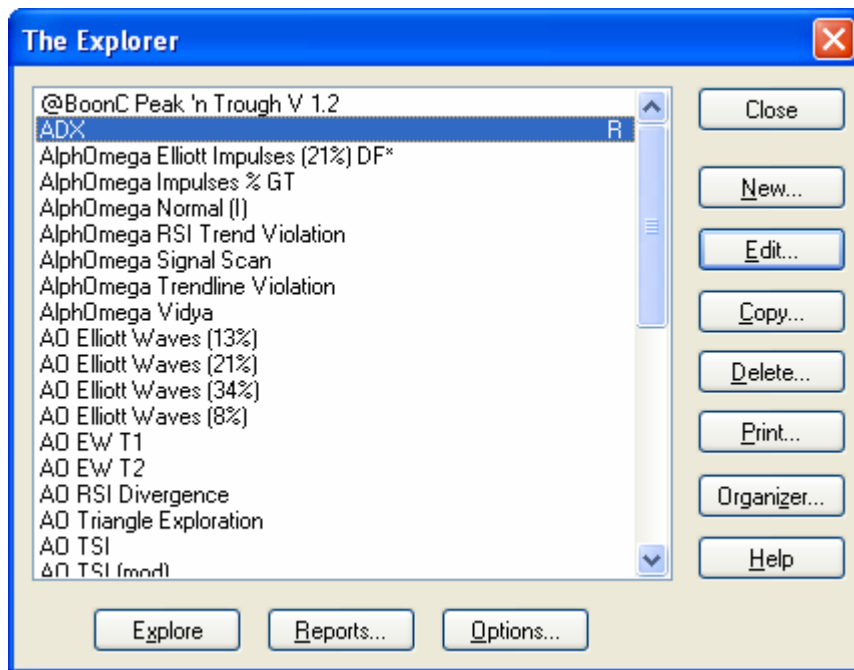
The Explorer

@BoonC Peak 'n Trough V 1.2
ADX R
AlphOmega Elliott Impulses (21%) DF*
AlphOmega Impulses % GT
AlphOmega Normal (I)
AlphOmega RSI Trend Violation
AlphOmega Signal Scan
AlphOmega Trendline Violation
AlphOmega Vidya
AO Elliott Waves (13%)
AO Elliott Waves (21%)
AO Elliott Waves (34%)
AO Elliott Waves (8%)
AO EW T1
AO EW T2
AO RSI Divergence
AO Triangle Exploration
AO TSI
AO TSI (mod)

Close
New...
Edit...
Copy...
Delete...
Print...
Organizer...
Help

Explore
Reports...
Options...